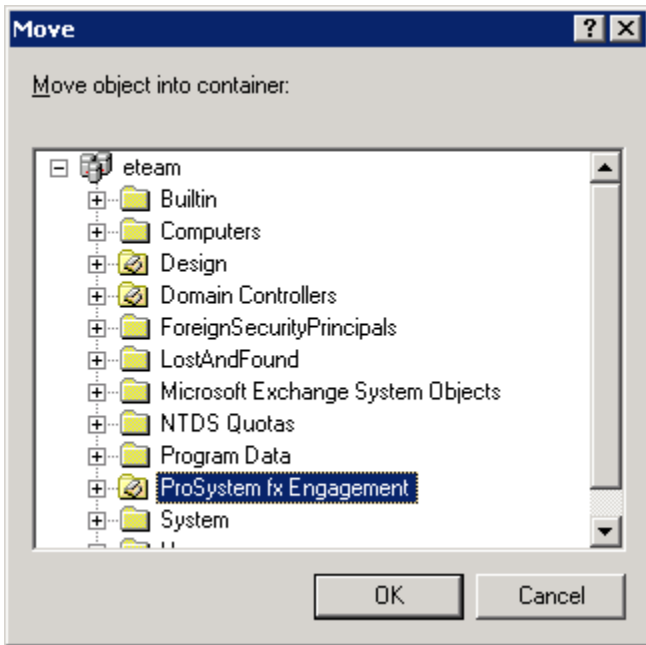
Move

? X

Move object into container:

eteam
Builtin
Computers
Design
Domain Controllers
ForeignSecurityPrincipals
LostAndFound
Microsoft Exchange System Objects
NTDS Quotas
Program Data
ProSystem fx Engagement
System
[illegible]

OK

Cancel